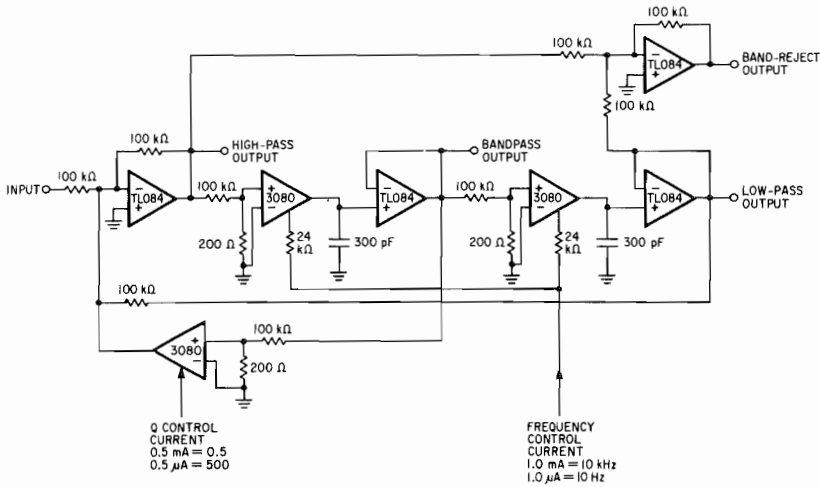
100 kΩ

100 kΩ

BAND-REJECT OUTPUT

TL084

100 kΩ

100 kΩ

HIGH-PASS OUTPUT

BANDPASS OUTPUT

INPUT

100 kΩ

TL084

100 kΩ

3080

TL084

100 kΩ

3080

TL084

LOW-PASS OUTPUT

200 Ω

24 kΩ

300 pF

200 Ω

24 kΩ

300 pF

100 kΩ

100 kΩ

3080

200 Ω

Q CONTROL CURRENT
0.5 mA = 0.5
0.5 μA = 500

FREQUENCY CONTROL CURRENT
1.0 mA = 10 kHz
1.0 μA = 10 Hz